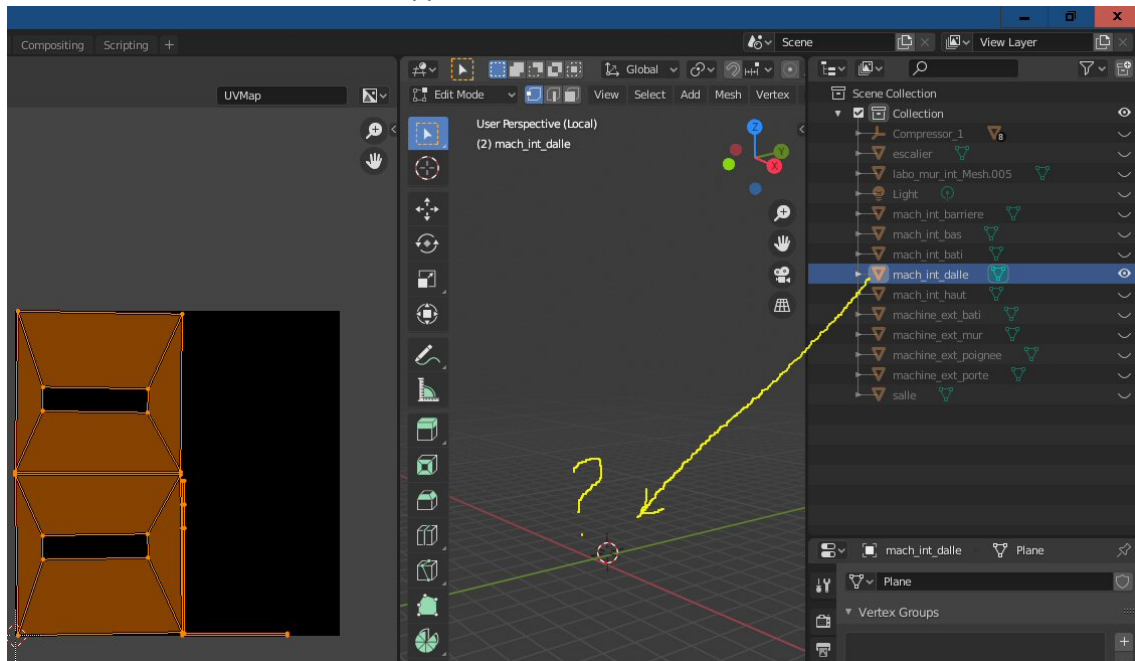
Compositing Scripting +
Scene
View Layer
UVMap
Global
Edit Mode
View Select Add Mesh Vertex
User Perspective (Local)
(2) mach_int_dalle
Scene Collection
Collection
Compressor_1
escalier
labo_mur_int_Mesh.005
Light
mach_int_barriere
mach_int_bas
mach_int_bati
mach_int_dalle
mach_int_haut
machine_ext_bati
machine_ext_mur
machine_ext_poignee
machine_ext_porte
salle
?
mach_int_dalle
Plane
Plane
Vertex Groups